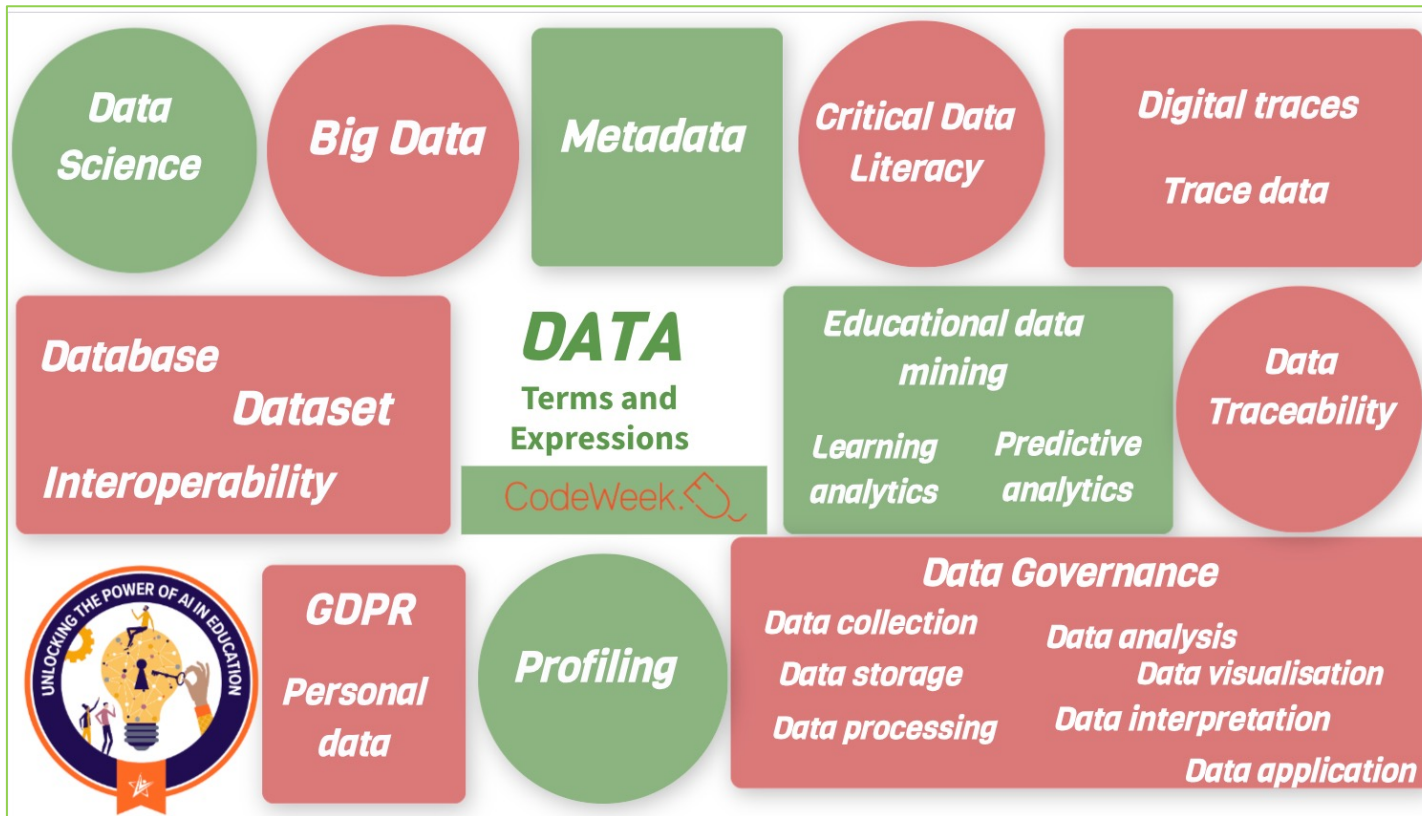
Data Science

Big Data

Metadata

Critical Data Literacy

Digital traces

Trace data

Database

Dataset

Interoperability

DATA

Terms and Expressions

CodeWeek.

Educational data mining

Learning analytics

Predictive analytics

Data Traceability

UNLOCKING THE POWER OF AI IN EDUCATION

GDPR

Personal data

Profiling

Data Governance

Data collection

Data analysis

Data storage

Data visualisation

Data processing

Data interpretation

Data application